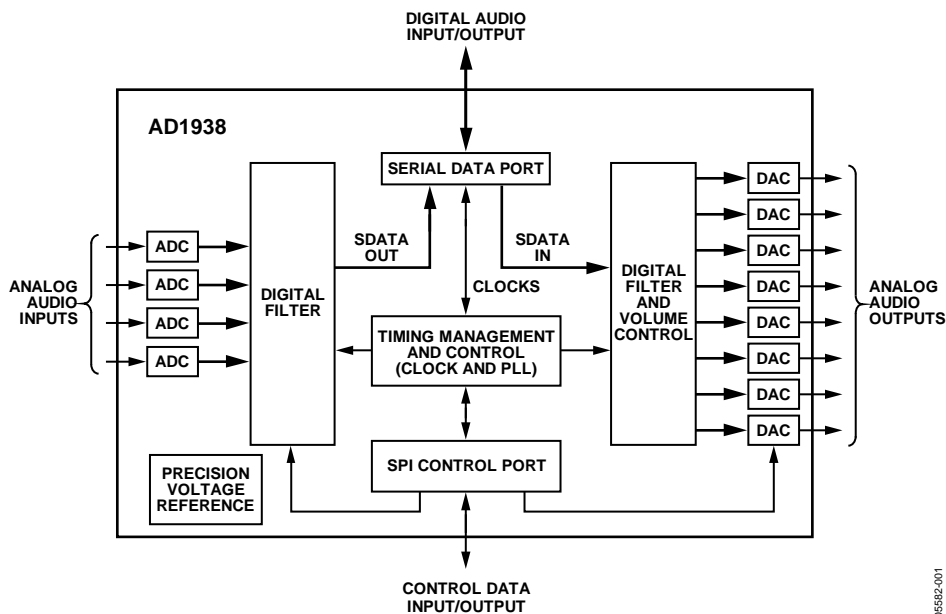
DIGITAL AUDIO INPUT/OUTPUT

AD1938

SERIAL DATA PORT

ANALOG AUDIO INPUTS

ADC

ADC

ADC

ADC

DIGITAL FILTER

SDATA OUT

CLOCKS

SDATA IN

DIGITAL FILTER AND VOLUME CONTROL

DAC

DAC

DAC

DAC

DAC

DAC

DAC

DAC

ANALOG AUDIO OUTPUTS

TIMING MANAGEMENT AND CONTROL (CLOCK AND PLL)

PRECISION VOLTAGE REFERENCE

SPI CONTROL PORT

CONTROL DATA INPUT/OUTPUT

05582-001